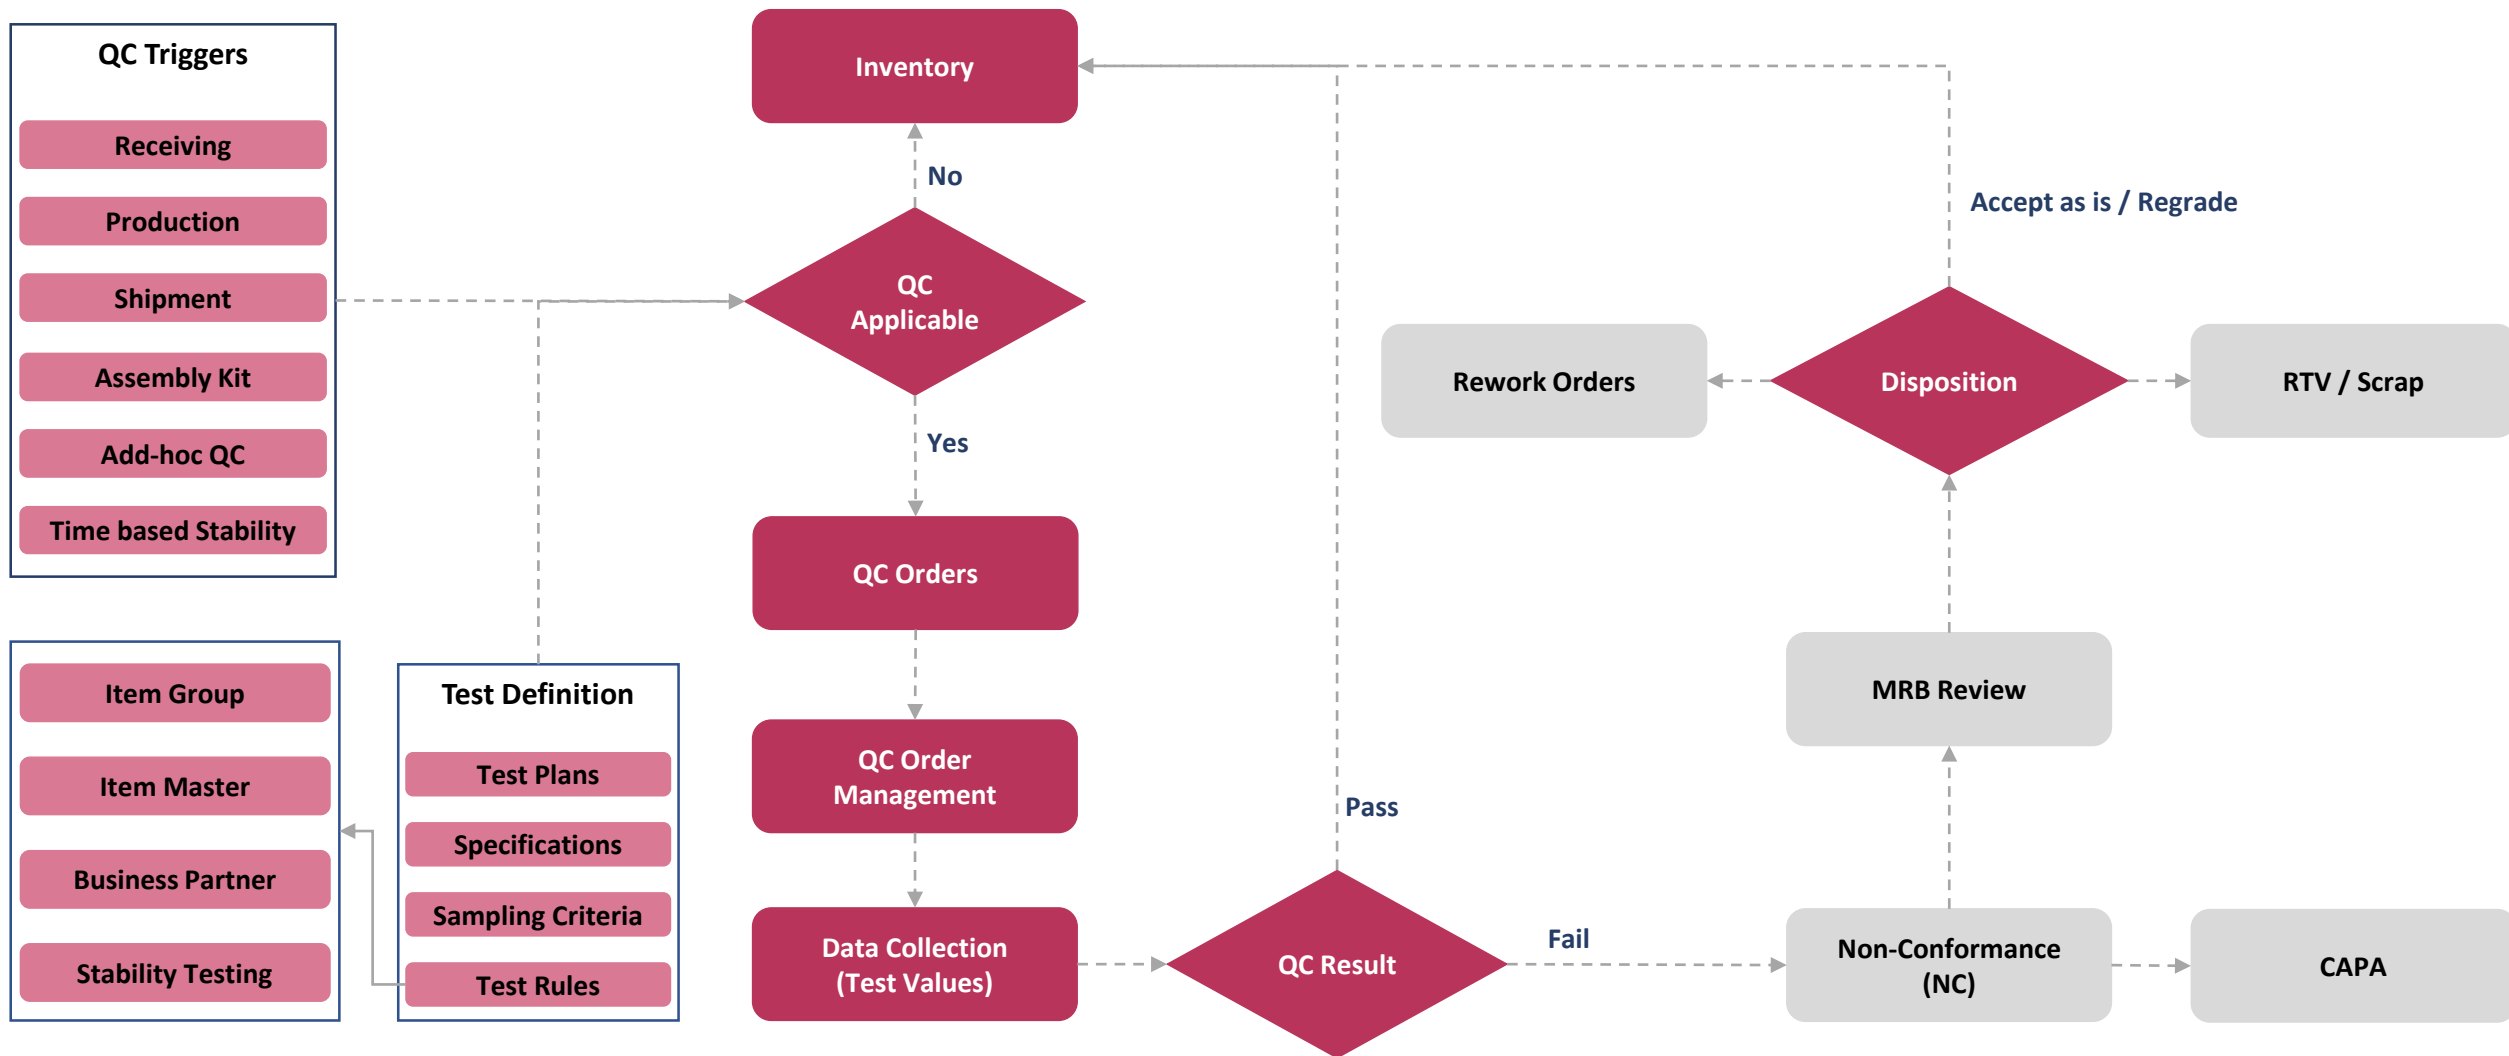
QC Triggers

Receiving

Production

Shipment

Assembly Kit

Add-hoc QC

Time based Stability

Inventory

No

QC Applicable

Yes

QC Orders

QC Order Management

Data Collection (Test Values)

QC Result

Pass

Fail

Accept as is / Regrade

Rework Orders

Disposition

RTV / Scrap

MRB Review

Non-Conformance (NC)

CAPA

Item Group

Item Master

Business Partner

Stability Testing

Test Definition

Test Plans

Specifications

Sampling Criteria

Test Rules